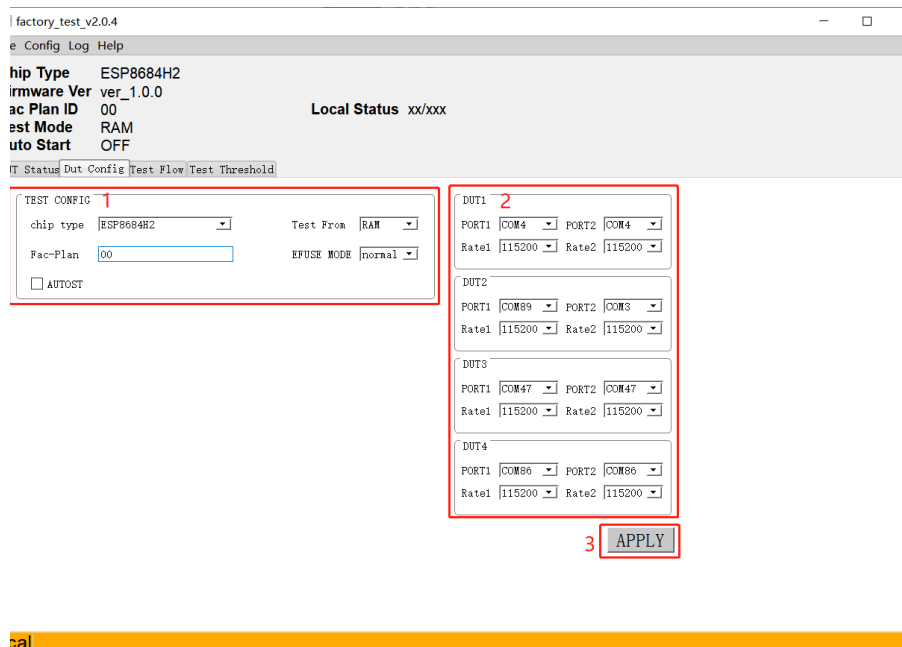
factory_test_v2.0.4

e Config Log Help

hip Type ESP8684H2
irmware Ver ver_1.0.0
ac Plan ID 00
est Mode RAM
uto Start OFF

Local Status xx/xxx

T Status Dut Config Test Flow Test Threshold

TEST CONFIG 1
chip type ESP8684H2
Test From RAM
Fac-Plan 00
EFUSE MODE normal
AUTOST

2
DUT1
PORT1 COM4 PORT2 COM4
Rate1 115200 Rate2 115200

DUT2
PORT1 COM89 PORT2 COM3
Rate1 115200 Rate2 115200

DUT3
PORT1 COM47 PORT2 COM47
Rate1 115200 Rate2 115200

DUT4
PORT1 COM86 PORT2 COM86
Rate1 115200 Rate2 115200

3 APPLY

cal